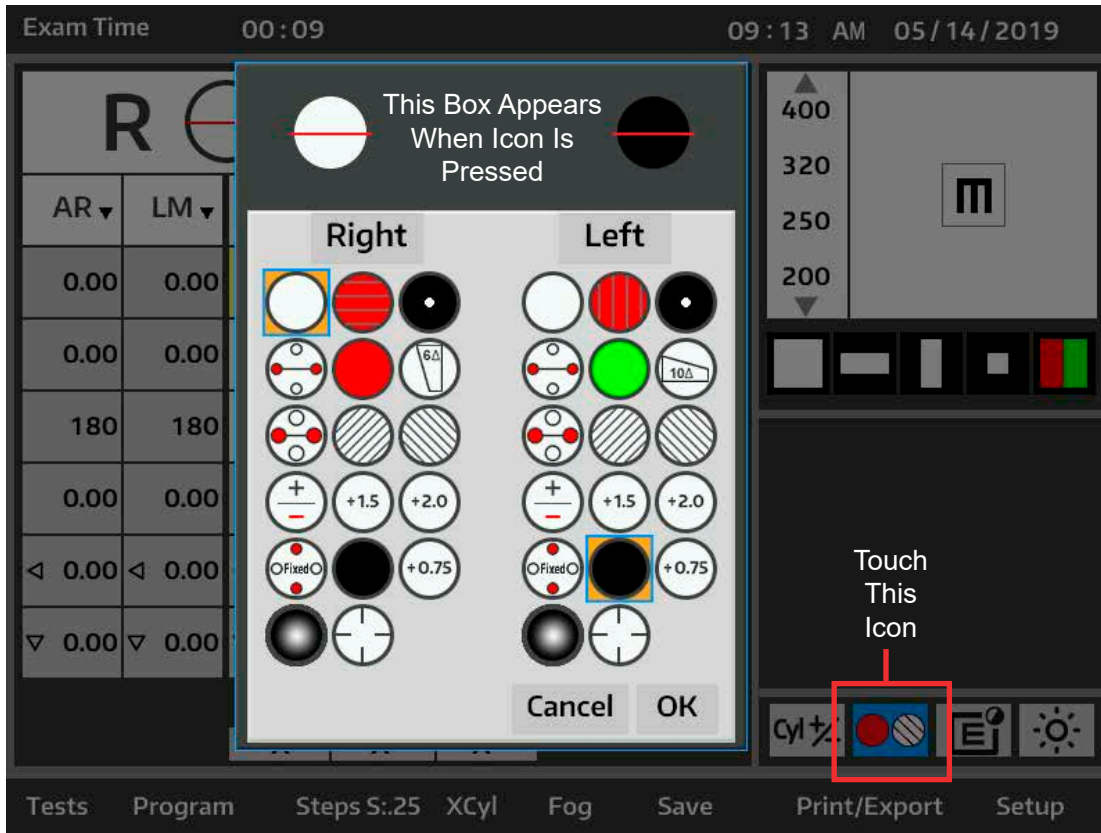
Exam Time 00:09 09:13 AM 05/14/2019

R

| AR ▾ | LM ▾ |
|---|---|
| 0.00 | 0.00 |
| 0.00 | 0.00 |
| 180 | 180 |
| 0.00 | 0.00 |
| ◁ 0.00 | ◁ 0.00 |
| ▽ 0.00 | ▽ 0.00 |

This Box Appears When Icon Is Pressed

Right

6Δ

+1.5 +2.0

Fixed

+0.75

Left

10Δ

+1.5 +2.0

Fixed

+0.75

Cancel OK

400
320
250
200

m

Touch This Icon

Cyl ±

Tests Program Steps S:.25 XCyl Fog Save Print/Export Setup